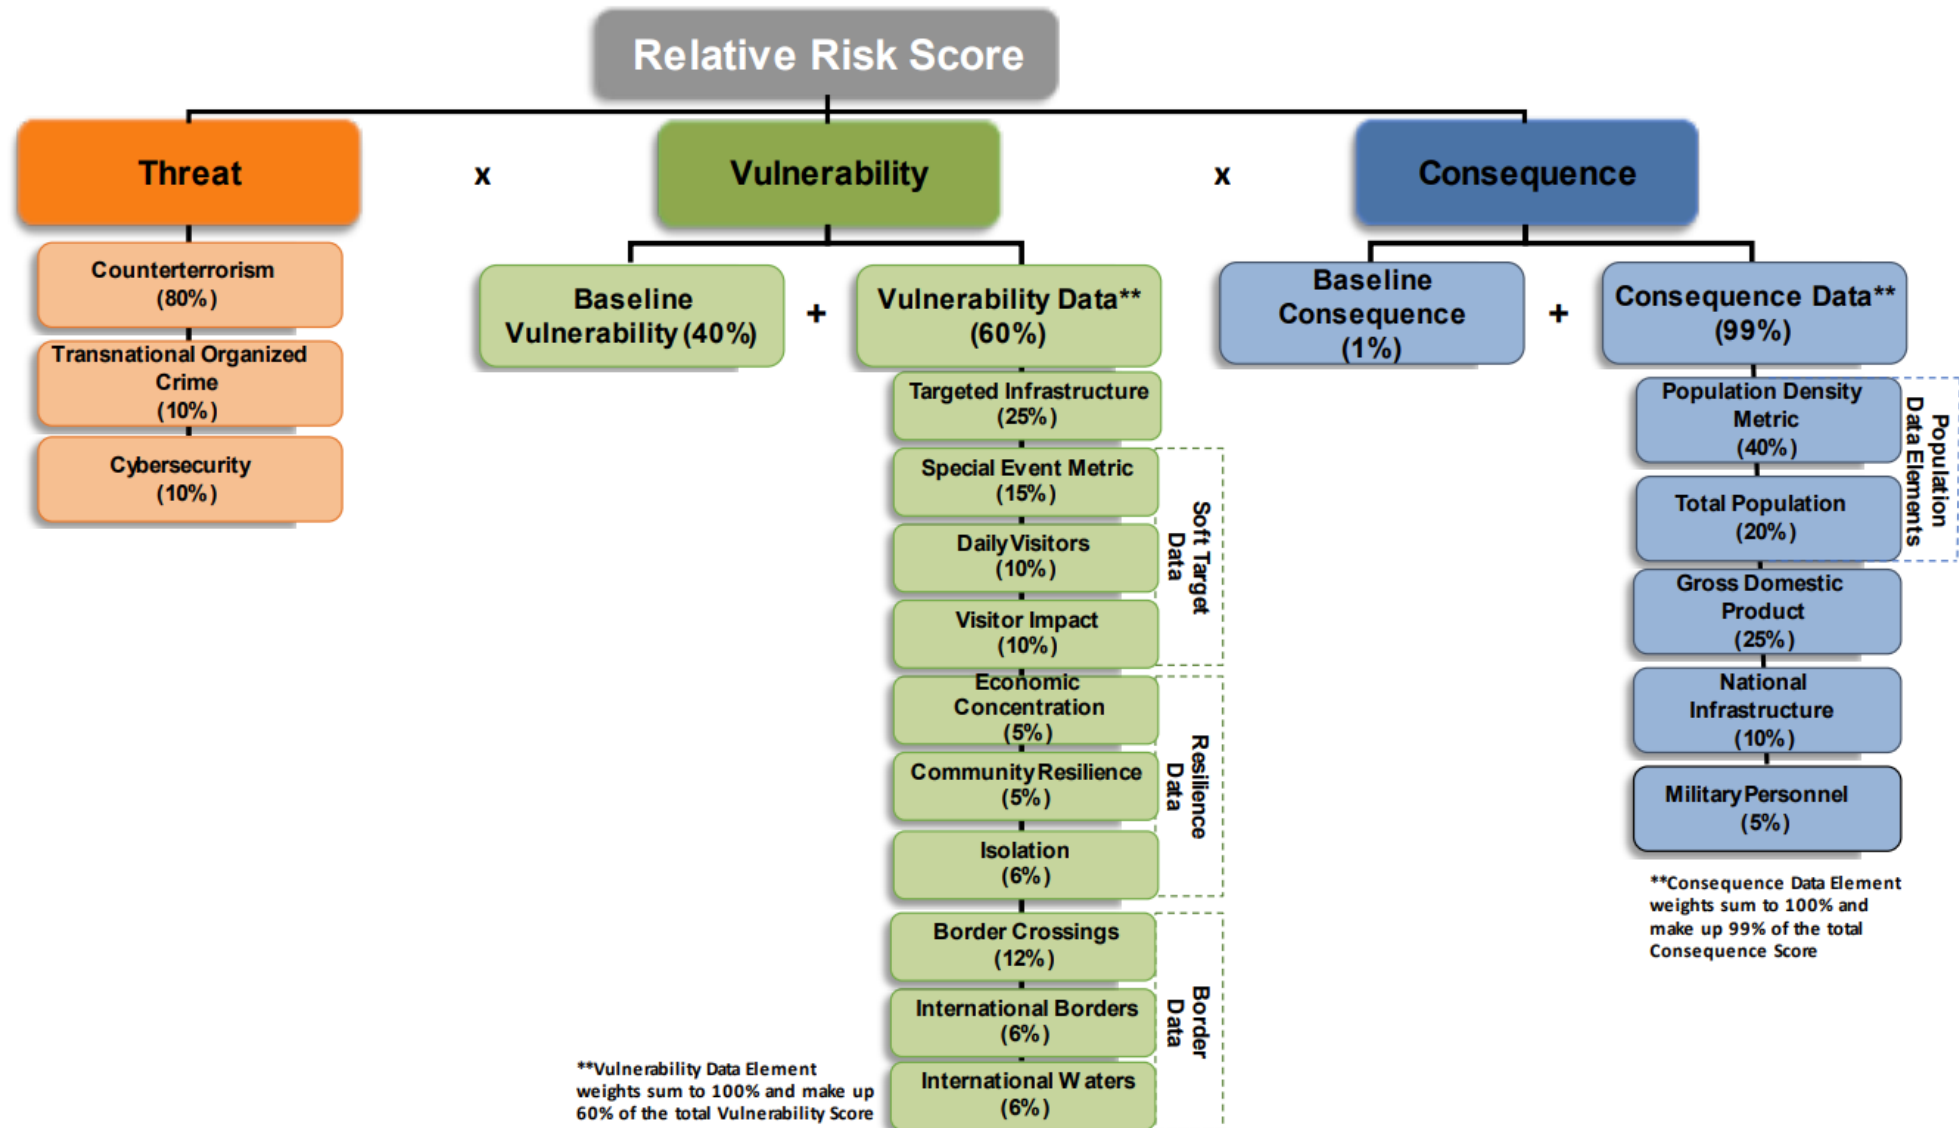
Relative Risk Score

Threat

x

Vulnerability

x

Consequence

Counterterrorism (80%)

Transnational Organized Crime (10%)

Cybersecurity (10%)

Baseline Vulnerability (40%)

+

Vulnerability Data** (60%)

Targeted Infrastructure (25%)

Special Event Metric (15%)

Daily Visitors (10%)

Visitor Impact (10%)

Soft Target Data

Economic Concentration (5%)

Community Resilience (5%)

Isolation (6%)

Resilience Data

Border Crossings (12%)

International Borders (6%)

International W aters (6%)

Border Data

**Vulnerability Data Element weights sum to 100% and make up 60% of the total Vulnerability Score

Baseline Consequence (1%)

+

Consequence Data** (99%)

Population Density Metric (40%)

Total Population (20%)

Population Data Elements

Gross Domestic Product (25%)

National Infrastructure (10%)

Military Personnel (5%)

**Consequence Data Element weights sum to 100% and make up 99% of the total Consequence Score